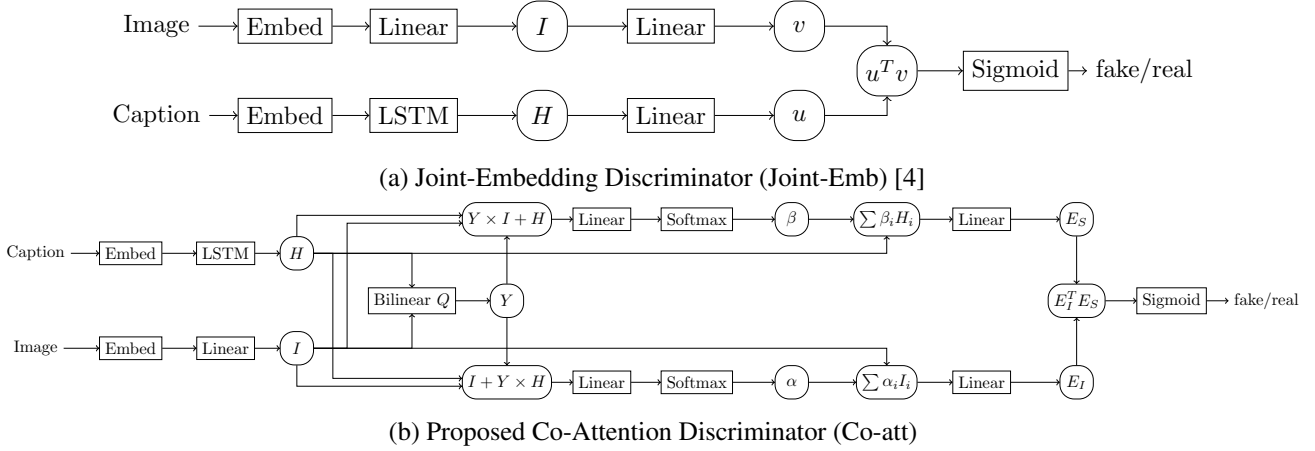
Image → Embed → Linear → $I$ → Linear → $v$

$u^T v$ → Sigmoid → fake/real

Caption → Embed → LSTM → $H$ → Linear → $u$

(a) Joint-Embedding Discriminator (Joint-Emb) [4]

Caption → Embed → LSTM → $H$

$Y \times I + H$ → Linear → Softmax → $\beta$ → $\sum \beta_i H_i$ → Linear → $E_S$

Bilinear $Q$ → $Y$

$E_I^T E_S$ → Sigmoid → fake/real

Image → Embed → Linear → $I$

$I + Y \times H$ → Linear → Softmax → $\alpha$ → $\sum \alpha_i I_i$ → Linear → $E_I$

(b) Proposed Co-Attention Discriminator (Co-att)